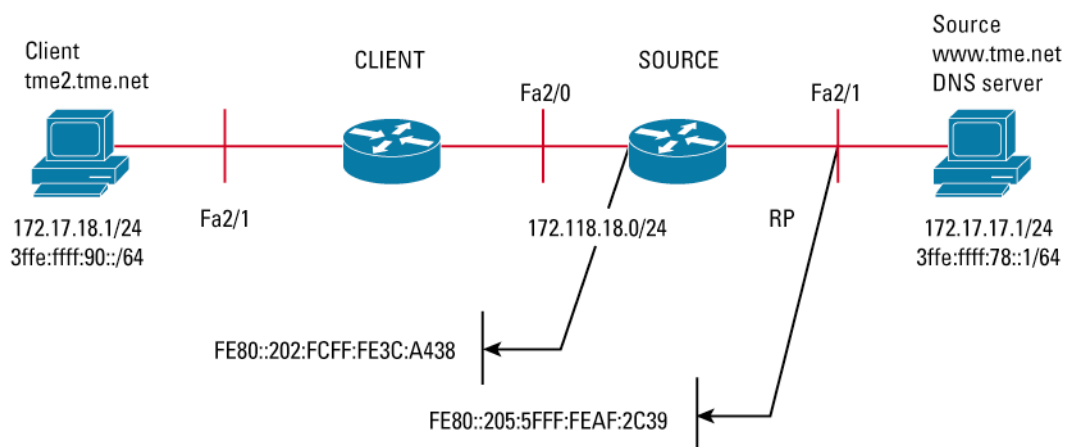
Client
tme2.tme.net

CLIENT

Fa2/0

SOURCE

Fa2/1

Source
www.tme.net
DNS server

172.17.18.1/24
3ffe:ffff:90::/64

Fa2/1

172.118.18.0/24

RP

172.17.17.1/24
3ffe:ffff:78::1/64

FE80::202:FCFF:FE3C:A438

FE80::205:5FFF:FEAF:2C39